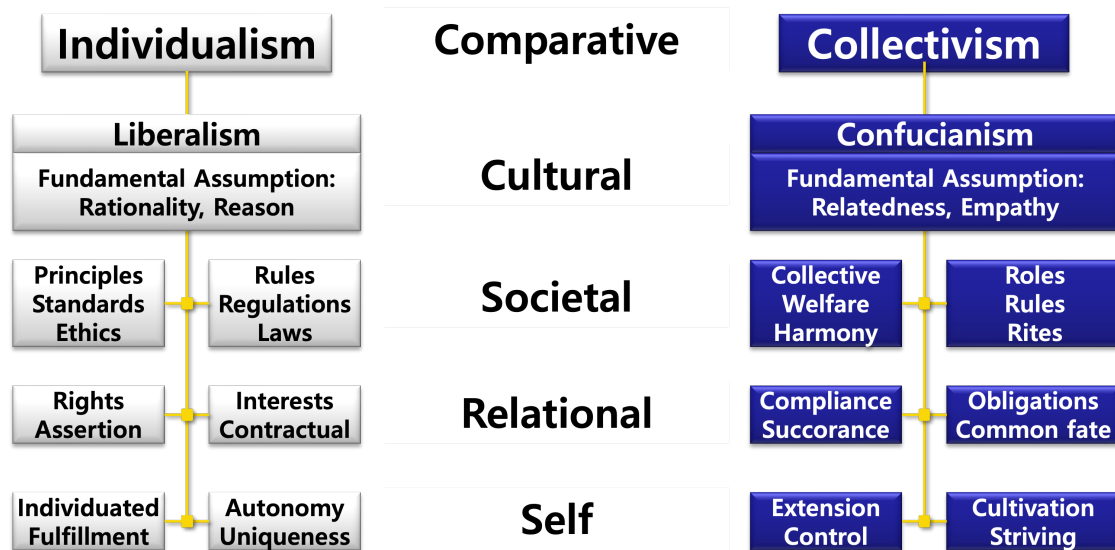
Individualism

Comparative

Collectivism

Liberalism

Fundamental Assumption: Rationality, Reason

Cultural

Confucianism

Fundamental Assumption: Relatedness, Empathy

Principles Standards Ethics

Rules Regulations Laws

Societal

Collective Welfare Harmony

Roles Rules Rites

Rights Assertion

Interests Contractual

Relational

Compliance Succorance

Obligations Common fate

Individuated Fulfillment

Autonomy Uniqueness

Self

Extension Control

Cultivation Striving